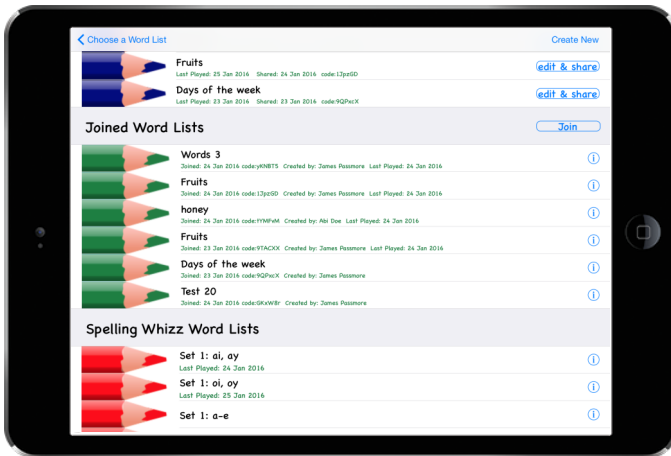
Choose a Word List

Create New

Fruits
Last Played: 25 Jan 2016 Shared: 24 Jan 2016 code:1JpzGD

edit & share

Days of the week
Last Played: 23 Jan 2016 Shared: 23 Jan 2016 code:9QPxcX

edit & share

Joined Word Lists

Join

Words 3
Joined: 24 Jan 2016 code:yKNBT5 Created by: James Passmore Last Played: 24 Jan 2016

Fruits
Joined: 24 Jan 2016 code:1JpzGD Created by: James Passmore Last Played: 24 Jan 2016

honey
Joined: 24 Jan 2016 code:fYMFvM Created by: Abi Doe Last Played: 24 Jan 2016

Fruits
Joined: 23 Jan 2016 code:9TACXX Created by: James Passmore Last Played: 24 Jan 2016

Days of the week
Joined: 23 Jan 2016 code:9QPxcX Created by: James Passmore

Test 20
Joined: 24 Jan 2016 code:GKxW8r Created by: James Passmore

Spelling Whizz Word Lists

Set 1: ai, ay
Last Played: 24 Jan 2016

Set 1: oi, oy
Last Played: 25 Jan 2016

Set 1: a-e